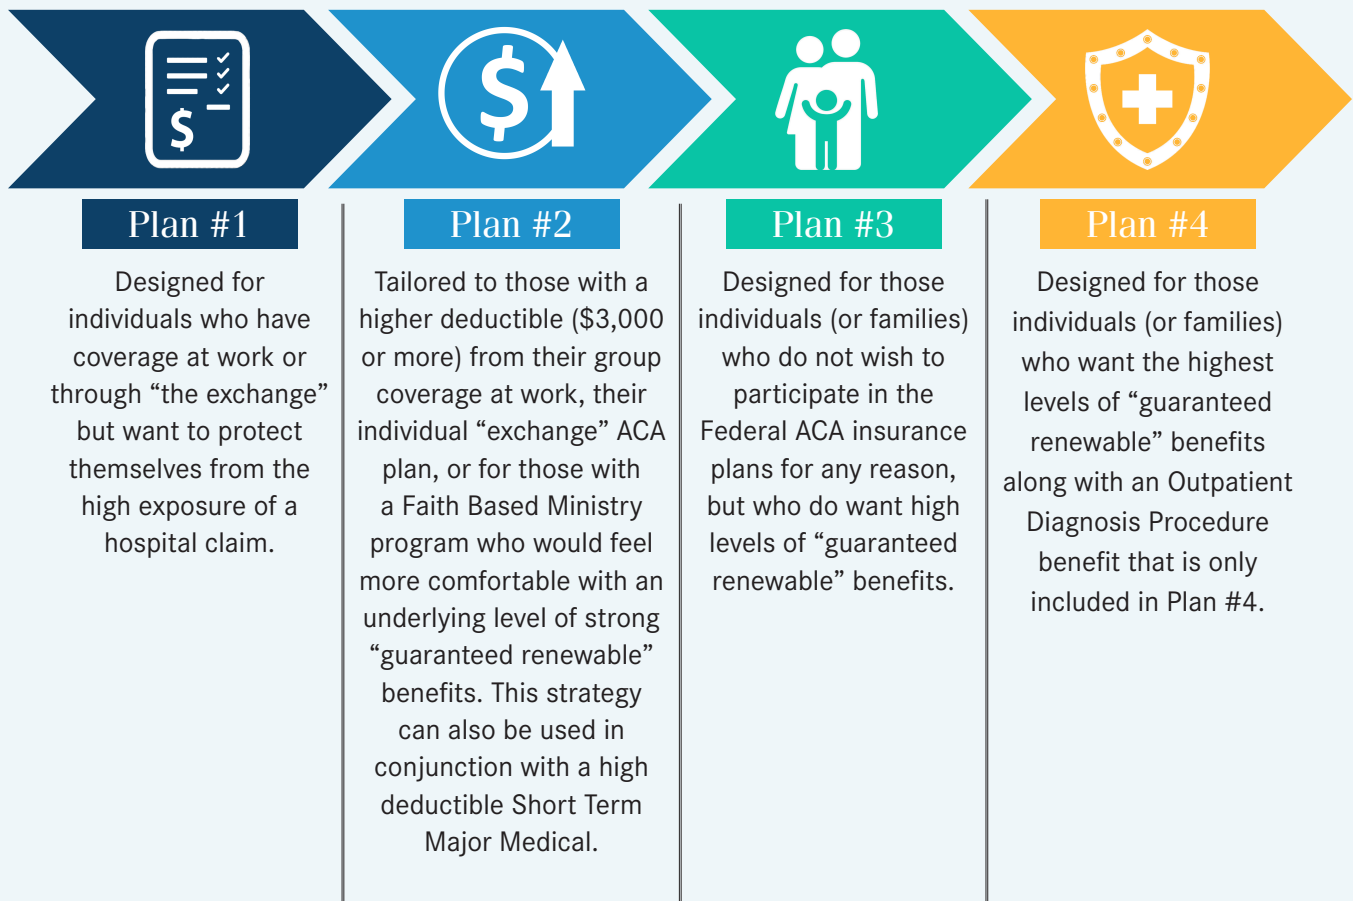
Plan #1

Designed for individuals who have coverage at work or through “the exchange” but want to protect themselves from the high exposure of a hospital claim.

Plan #2

Tailored to those with a higher deductible ($3,000 or more) from their group coverage at work, their individual “exchange” ACA plan, or for those with a Faith Based Ministry program who would feel more comfortable with an underlying level of strong “guaranteed renewable” benefits. This strategy can also be used in conjunction with a high deductible Short Term Major Medical.

Plan #3

Designed for those individuals (or families) who do not wish to participate in the Federal ACA insurance plans for any reason, but who do want high levels of “guaranteed renewable” benefits.

Plan #4

Designed for those individuals (or families) who want the highest levels of “guaranteed renewable” benefits along with an Outpatient Diagnosis Procedure benefit that is only included in Plan #4.